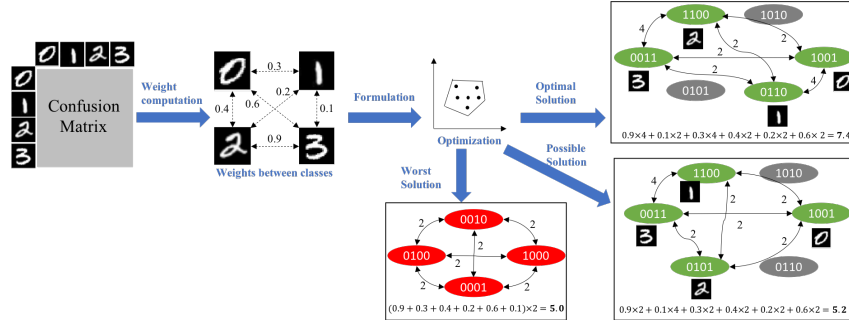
0 1 2 3

0
1
2
3

Confusion Matrix

Weight computation

0 1
2 3
0.3
0.4
0.6
0.2
0.1
0.9

Weights between classes

Formulation

Optimization

Worst Solution

0010
0100
1000
0001
2
2
2
2
2
2

$(0.9 + 0.3 + 0.4 + 0.2 + 0.6 + 0.1) \times 2 = \mathbf{5.0}$

Optimal Solution

1100
1010
0011
1001
0101
0110
2
3
0
1
4
2
2
2
4
2

$0.9 \times 4 + 0.1 \times 2 + 0.3 \times 4 + 0.4 \times 2 + 0.2 \times 2 + 0.6 \times 2 = \mathbf{7.4}$

Possible Solution

1100
1010
0011
1001
0101
0110
1
3
0
2
4
2
2
2
2
2

$0.9 \times 2 + 0.1 \times 4 + 0.3 \times 2 + 0.4 \times 2 + 0.2 \times 2 + 0.6 \times 2 = \mathbf{5.2}$